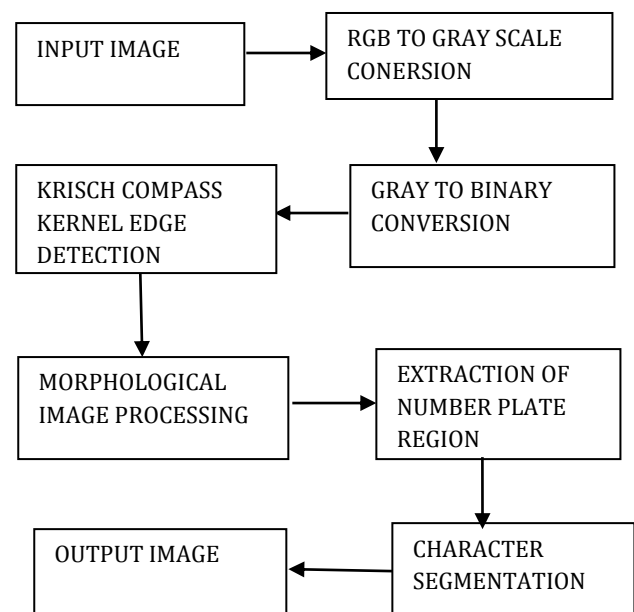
INPUT IMAGE

RGB TO GRAY SCALE CONERSION

GRAY TO BINARY CONVERSION

KRISCH COMPASS KERNEL EDGE DETECTION

MORPHOLOGICAL IMAGE PROCESSING

EXTRACTION OF NUMBER PLATE REGION

CHARACTER SEGMENTATION

OUTPUT IMAGE